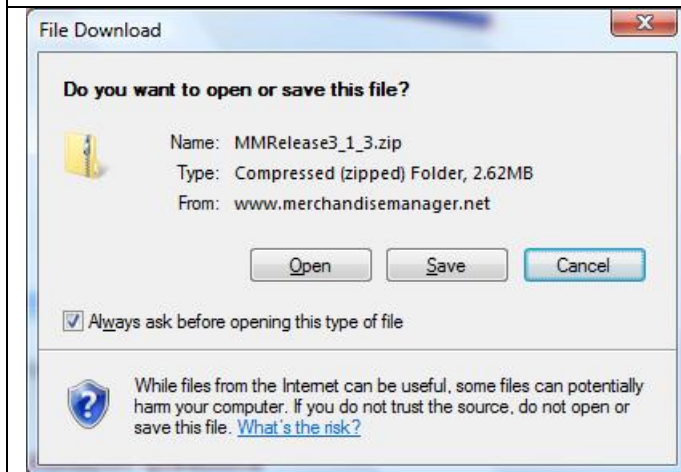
File Download

Do you want to open or save this file?

Name: MMRelease3_1_3.zip
Type: Compressed (zipped) Folder, 2.62MB
From: www.merchandisemanager.net

Open
Save
Cancel

Always ask before opening this type of file

While files from the Internet can be useful, some files can potentially harm your computer. If you do not trust the source, do not open or save this file. What's the risk?